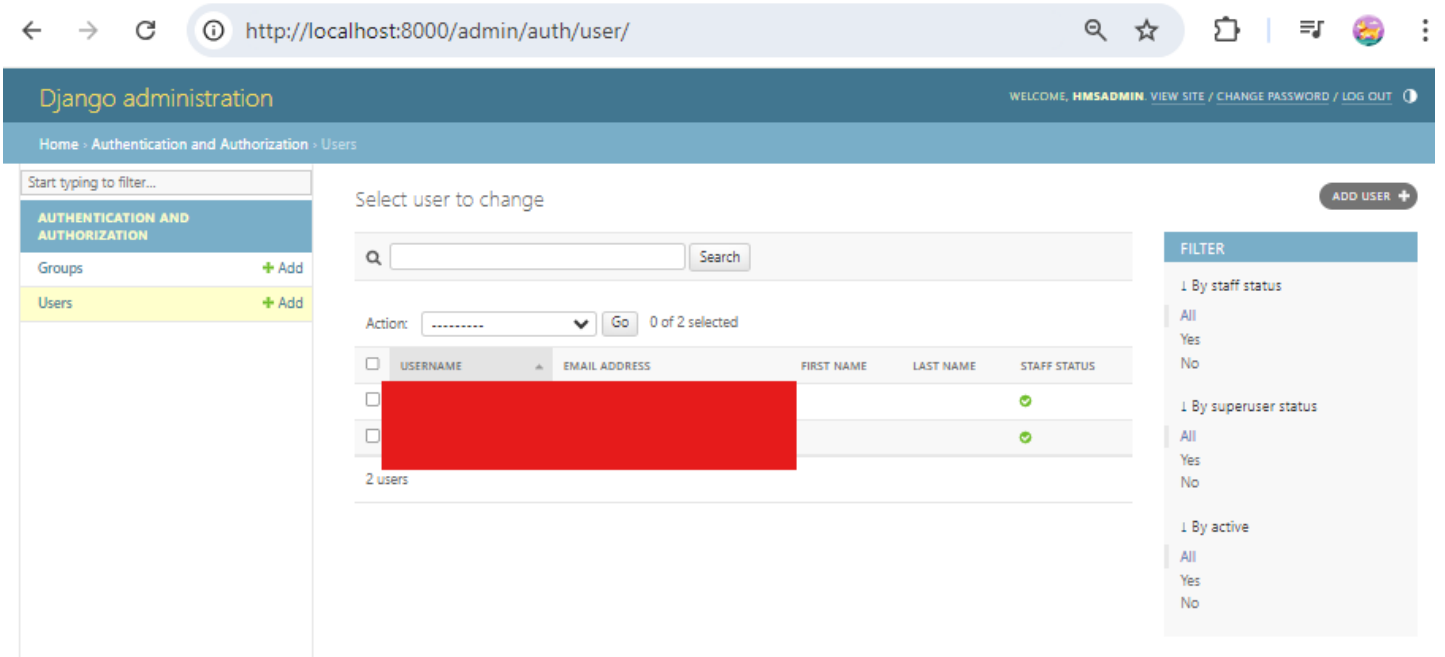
http://localhost:8000/admin/auth/user/

Django administration

WELCOME, HMSADMIN. VIEW SITE / CHANGE PASSWORD / LOG OUT

Home › Authentication and Authorization › Users

Start typing to filter...

AUTHENTICATION AND AUTHORIZATION

Groups + Add

Users + Add

Select user to change

ADD USER +

Search

Action: --------- Go 0 of 2 selected

| | USERNAME | EMAIL ADDRESS | FIRST NAME | LAST NAME | STAFF STATUS |
|---|---|---|---|---|---|
| | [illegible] | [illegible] | | | |
| | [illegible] | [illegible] | | | |

2 users

FILTER

↓ By staff status
All
Yes
No

↓ By superuser status
All
Yes
No

↓ By active
All
Yes
No